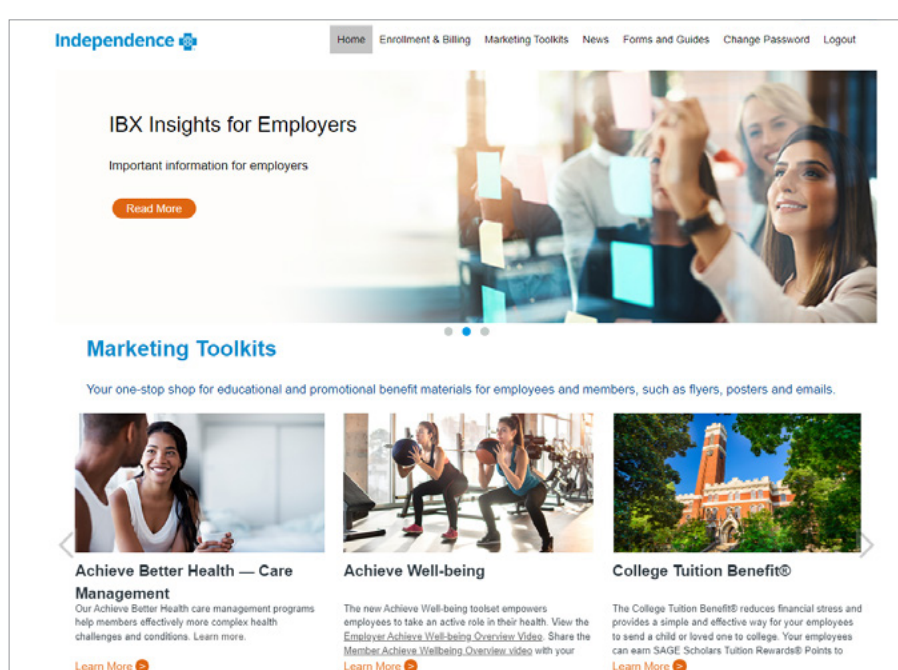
Independence

Home Enrollment & Billing Marketing Toolkits News Forms and Guides Change Password Logout

IBX Insights for Employers

Important information for employers

Read More

Marketing Toolkits

Your one-stop shop for educational and promotional benefit materials for employees and members, such as flyers, posters and emails.

Achieve Better Health — Care Management

Our Achieve Better Health care management programs help members effectively more complex health challenges and conditions. Learn more.

Learn More

Achieve Well-being

The new Achieve Well-being toolset empowers employees to take an active role in their health. View the Employer Achieve Well-being Overview Video. Share the Member Achieve Wellbeing Overview video with your

Learn More

College Tuition Benefit®

The College Tuition Benefit® reduces financial stress and provides a simple and effective way for your employees to send a child or loved one to college. Your employees can earn SAGE Scholars Tuition Rewards® Points to

Learn More